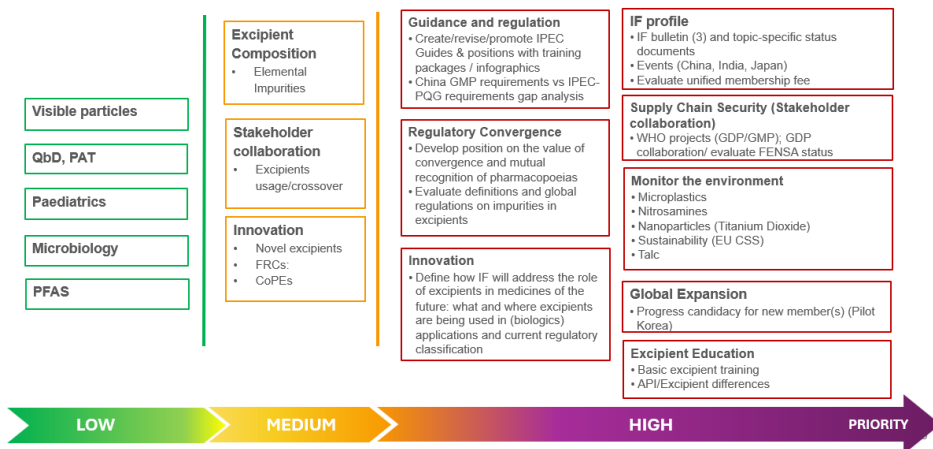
Visible particles

QbD, PAT

Paediatrics

Microbiology

PFAS

Excipient Composition
• Elemental Impurities

Stakeholder collaboration
• Excipients usage/crossover

Innovation
• Novel excipients
• FRCs:
• CoPEs

Guidance and regulation
• Create/revise/promote IPEC Guides & positions with training packages / infographics
• China GMP requirements vs IPEC-PQG requirements gap analysis

Regulatory Convergence
• Develop position on the value of convergence and mutual recognition of pharmacopoeias
• Evaluate definitions and global regulations on impurities in excipients

Innovation
• Define how IF will address the role of excipients in medicines of the future: what and where excipients are being used in (biologics) applications and current regulatory classification

IF profile
• IF bulletin (3) and topic-specific status documents
• Events (China, India, Japan)
• Evaluate unified membership fee

Supply Chain Security (Stakeholder collaboration)
• WHO projects (GDP/GMP); GDP collaboration/ evaluate FENSA status

Monitor the environment
• Microplastics
• Nitrosamines
• Nanoparticles (Titanium Dioxide)
• Sustainability (EU CSS)
• Talc

Global Expansion
• Progress candidacy for new member(s) (Pilot Korea)

Excipient Education
• Basic excipient training
• API/Excipient differences

LOW

MEDIUM

HIGH

PRIORITY